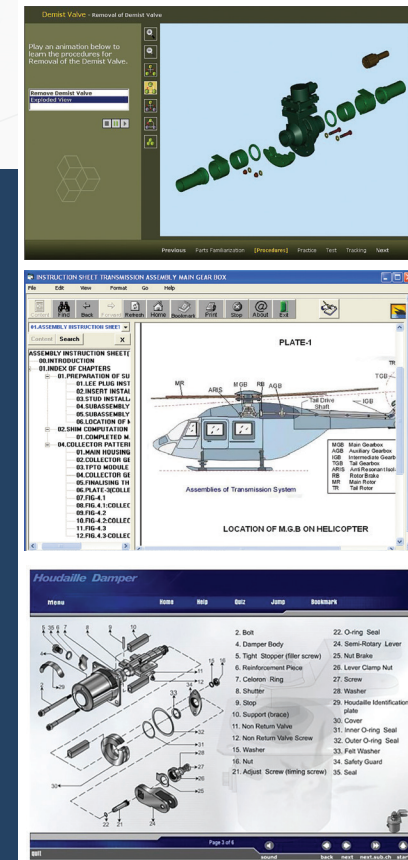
Demist Valve - Removal of the Demist Valve

Play an animation below to learn the procedures for Removal of the Demist Valve.

Remove Demist Valve
Exploded View

Previous Parts Familiarization [Procedures] Practice Test Tracking Next

INSTRUCTION SHEET TRANSMISSION ASSEMBLY MAIN GEAR BOX

File Edit View Format Go Help

Contract Find Back Forward Refresh Home Bookmark Print Stop About Exit

01.ASSEMBLY INSTRUCTION SHEET

Content Search x

ASSEMBLY INSTRUCTION SHEET(
00.INTRODUCTION
01.INDEX OF CHAPTERS
01.PREPARATION OF SU
01.LEE PLUG INST
02.INSERT INSTAL
03.STUD INSTALL
04.SUBASSEMBLY
05.SUBASSEMBLY
06.LOCATION OF M
02.SHIM COMPUTATION
01.COMPLETED M.
04.COLLECTOR PATTERI
01.MAIN HOUSING
02.COLLECTOR GE
03.TPTO MODULE
04.COLLECTOR GE
05.FINALISING TH
06.PLATE-3(COLLE
07.FIG-4.1
08.FIG-4.1:COLLEC
09.FIG-4.2
10.FIG-4.2:COLLEC
11.FIG-4.3
12.FIG-4.3-COLLEC

PLATE-1

MR ARIS MGB RB AGB Tail Drive Shaft IGB TGB TR

MGB Main Gearbox
AGB Auxiliary Gearbox
IGB Intermediate Gearb
TGB Tail Gearbox
ARIS Anti Resonance Isol
RB Rotor Brake
MR Main Rotor
TR Tail Rotor

Assemblies of Transmission System

LOCATION OF M.G.B ON HELICOPTER

Houdaille Damper

Menu Home Help Quiz Jump Bookmark

2. Bolt
4. Damper Body
5. Tight Stopper (filler screw)
6. Reinforcement Piece
7. Celoron Ring
8. Shutter
9. Stop
10. Support (brace)
11. Non Return Valve
12. Non Return Valve Screw
15. Washer
16. Nut
21. Adjust Screw (timing screw)

22. O-ring Seal
24. Semi-Rotary Lever
25. Nut Brake
26. Lever Clamp Nut
27. Screw
28. Washer
29. Houdaille Identification plate
30. Cover
31. Inner O-ring Seal
32. Outer O-ring Seal
33. Felt Washer
34. Safety Guard
35. Seal

5 35 6 7 8 9 10 4 28 29 3 2 12 16 15 11 22 30 31 32 33 34 27 26 25 24 23 22 21

Page 3 of 6

Exit sound back next next.sub.ch start